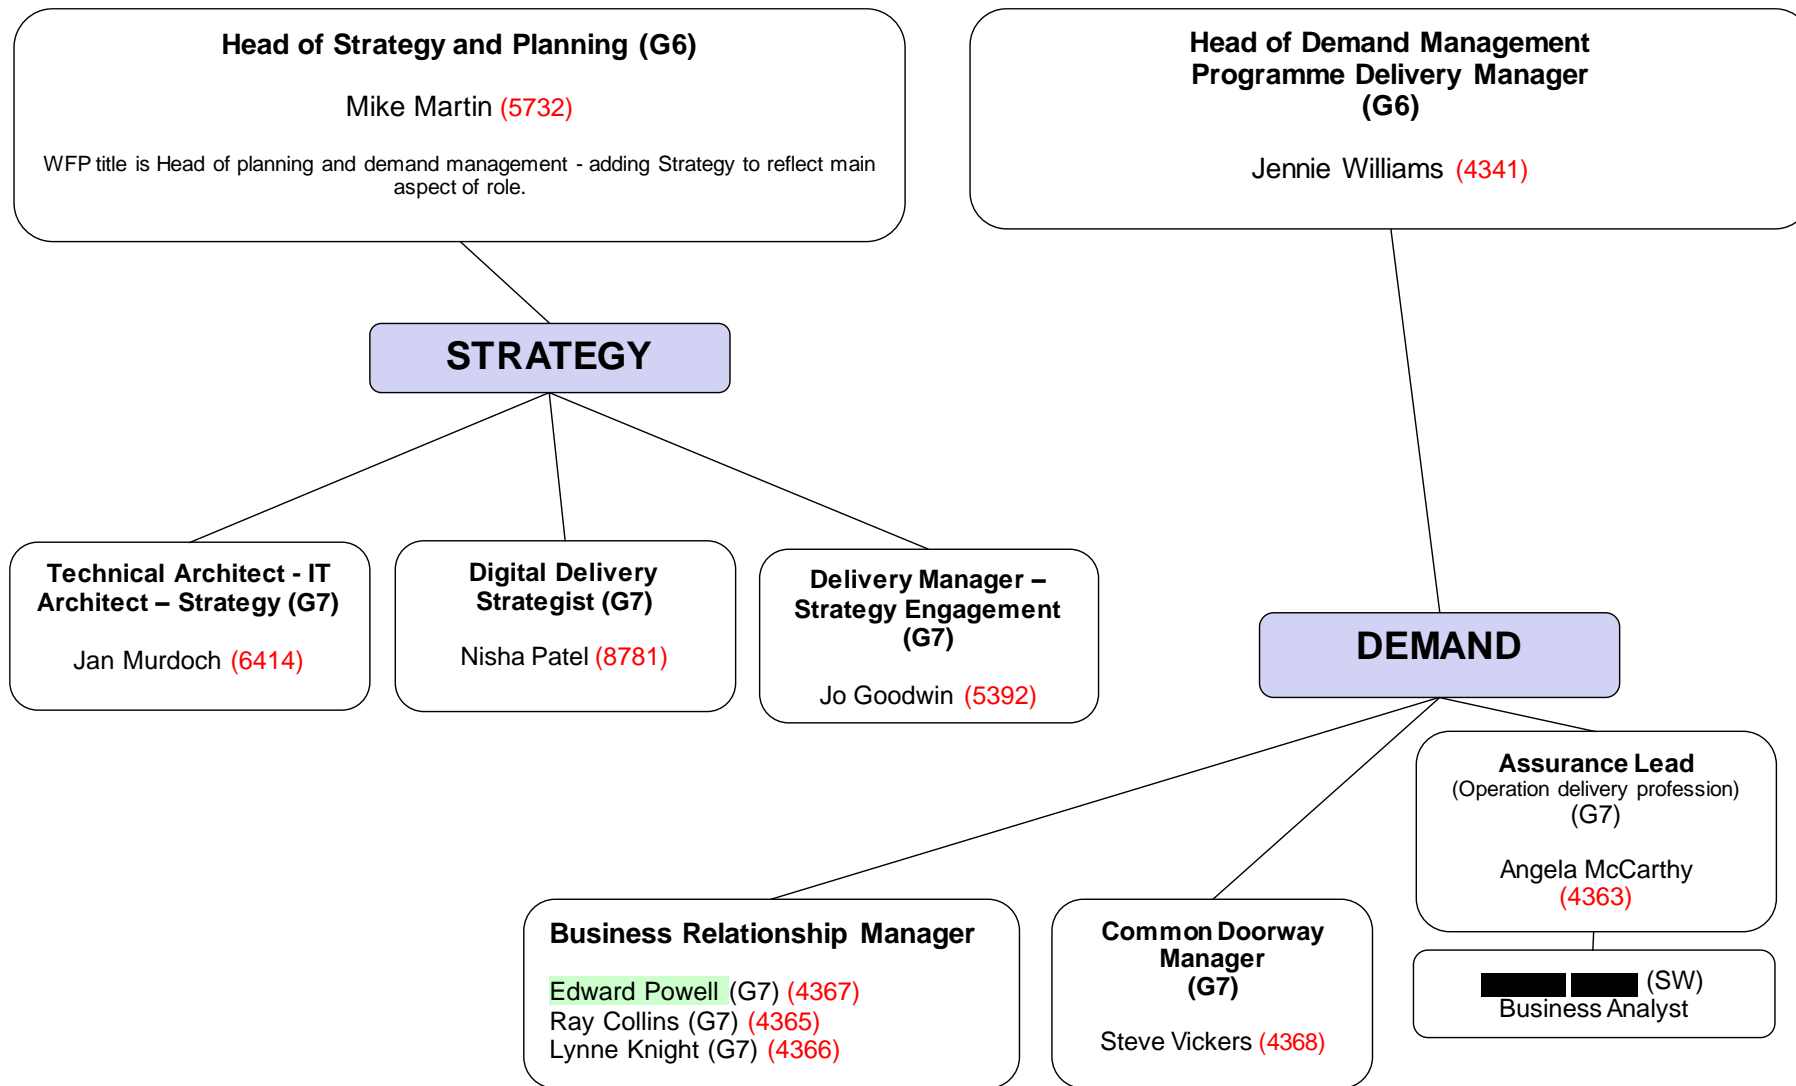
Head of Strategy and Planning (G6)

Mike Martin (5732)

WFP title is Head of planning and demand management - adding Strategy to reflect main aspect of role.

Head of Demand Management Programme Delivery Manager (G6)

Jennie Williams (4341)

STRATEGY

Technical Architect - IT Architect – Strategy (G7)

Jan Murdoch (6414)

Digital Delivery Strategist (G7)

Nisha Patel (8781)

Delivery Manager – Strategy Engagement (G7)

Jo Goodwin (5392)

DEMAND

Assurance Lead
(Operation delivery profession)
(G7)

Angela McCarthy
(4363)

Business Relationship Manager

Edward Powell (G7) (4367)
Ray Collins (G7) (4365)
Lynne Knight (G7) (4366)

Common Doorway Manager
(G7)

Steve Vickers (4368)

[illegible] (SW)
Business Analyst